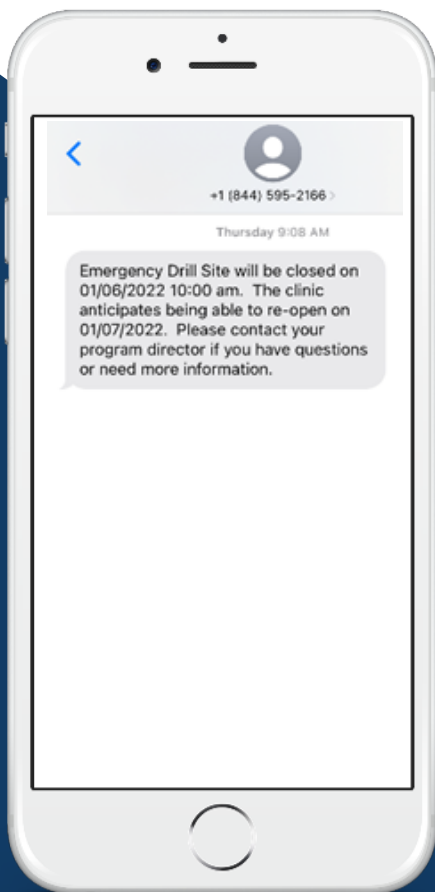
+1 (844) 595-2166

Thursday 9:08 AM

Emergency Drill Site will be closed on 01/06/2022 10:00 am. The clinic anticipates being able to re-open on 01/07/2022. Please contact your program director if you have questions or need more information.